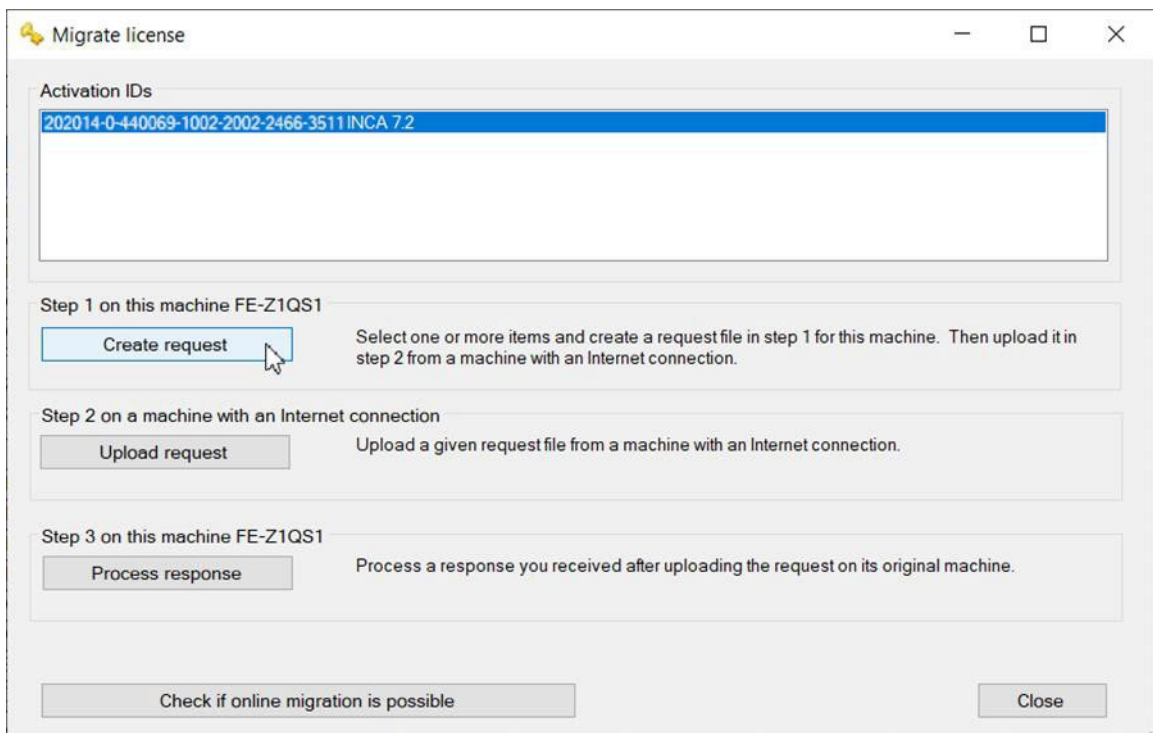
Migrate license

Activation IDs

202014-0-440069-1002-2002-2466-3511 INCA 7.2

Step 1 on this machine FE-Z1QS1

Create request

Select one or more items and create a request file in step 1 for this machine. Then upload it in step 2 from a machine with an Internet connection.

Step 2 on a machine with an Internet connection

Upload request

Upload a given request file from a machine with an Internet connection.

Step 3 on this machine FE-Z1QS1

Process response

Process a response you received after uploading the request on its original machine.

Check if online migration is possible

Close